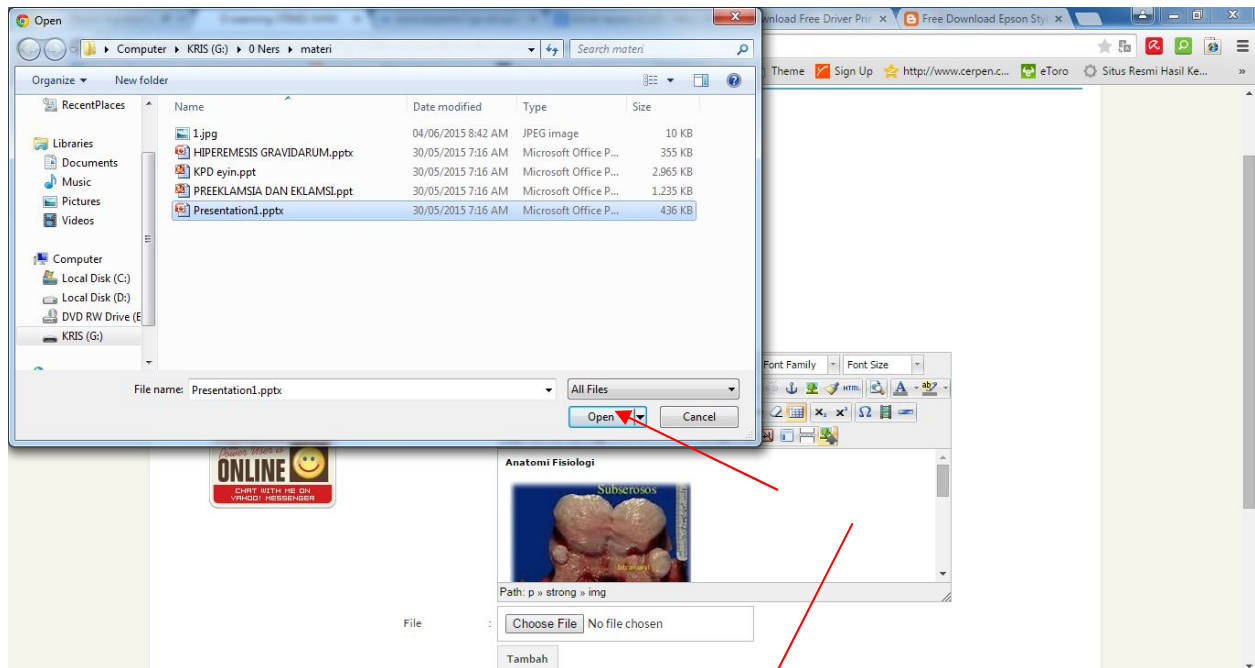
Open

nload Free Driver Prin ×
Free Download Epson Styl ×

Computer ▸ KRIS (G:) ▸ 0 Ners ▸ materi
Search materi

Organize ▾
New folder

Theme
Sign Up
http://www.cerpen.c...
eToro
Situs Resmi Hasil Ke...
»

RecentPlaces
Libraries
Documents
Music
Pictures
Videos
Computer
Local Disk (C:)
Local Disk (D:)
DVD RW Drive (E
KRIS (G:)

| Name | Date modified | Type | Size |
|---|---|---|---|
| 1.jpg | 04/06/2015 8:42 AM | JPEG image | 10 KB |
| HIPEREMESIS GRAVIDARUM.pptx | 30/05/2015 7:16 AM | Microsoft Office P... | 355 KB |
| KPD eyin.ppt | 30/05/2015 7:16 AM | Microsoft Office P... | 2.965 KB |
| PREEKLAMSIA DAN EKLAMSI.ppt | 30/05/2015 7:16 AM | Microsoft Office P... | 1.235 KB |
| Presentation1.pptx | 30/05/2015 7:16 AM | Microsoft Office P... | 436 KB |

File name: Presentation1.pptx
All Files
Open
Cancel

Font Family
Font Size

ONLINE
CHAT WITH ME ON YAHOO! MESSENGER

Anatomi Fisiologi
Subserosos

Path: p » strong » img

File
:
Choose File
No file chosen

Tambah